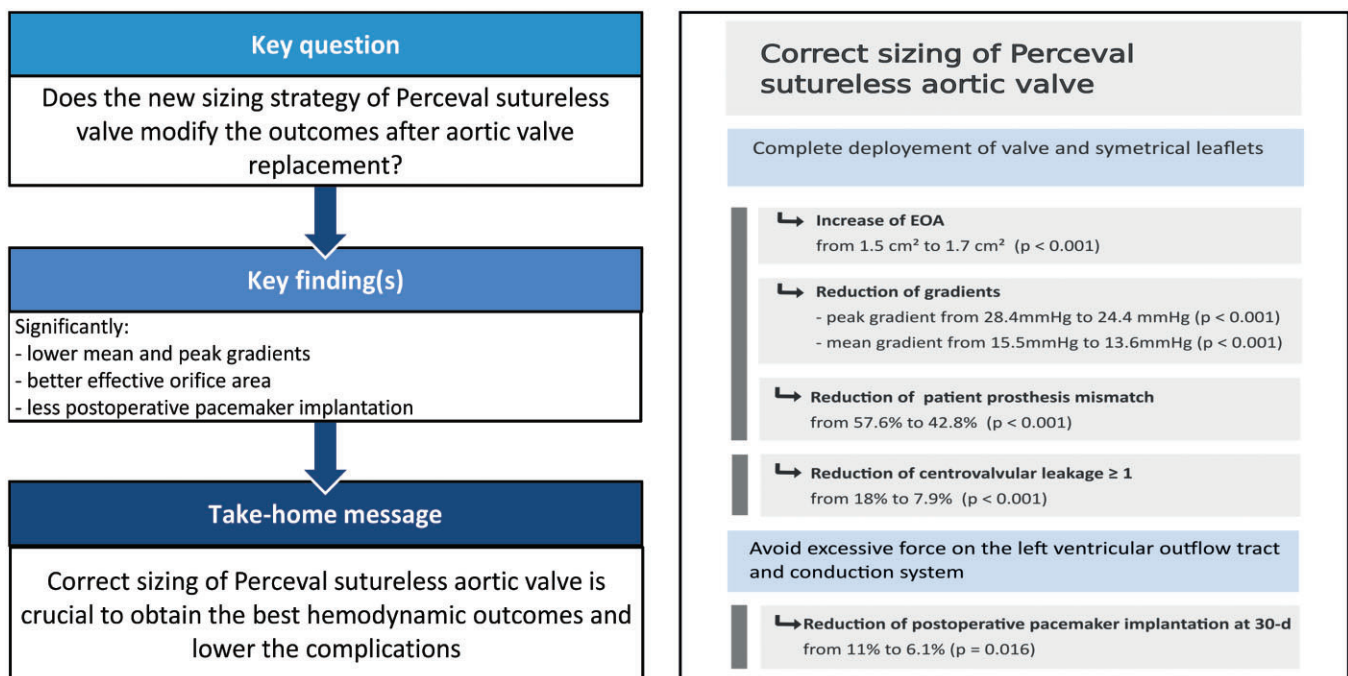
Key question

Does the new sizing strategy of Perceval sutureless valve modify the outcomes after aortic valve replacement?

Key finding(s)

Significantly:
- lower mean and peak gradients
- better effective orifice area
- less postoperative pacemaker implantation

Take-home message

Correct sizing of Perceval sutureless aortic valve is crucial to obtain the best hemodynamic outcomes and lower the complications

Correct sizing of Perceval sutureless aortic valve

Complete deployement of valve and symetrical leaflets

↳ Increase of EOA
from 1.5 cm² to 1.7 cm² (p < 0.001)

↳ Reduction of gradients
- peak gradient from 28.4mmHg to 24.4 mmHg (p < 0.001)
- mean gradient from 15.5mmHg to 13.6mmHg (p < 0.001)

↳ Reduction of patient prosthesis mismatch
from 57.6% to 42.8% (p < 0.001)

↳ Reduction of centrovalvular leakage ≥ 1
from 18% to 7.9% (p < 0.001)

Avoid excessive force on the left ventricular outflow tract and conduction system

↳ Reduction of postoperative pacemaker implantation at 30-d
from 11% to 6.1% (p = 0.016)